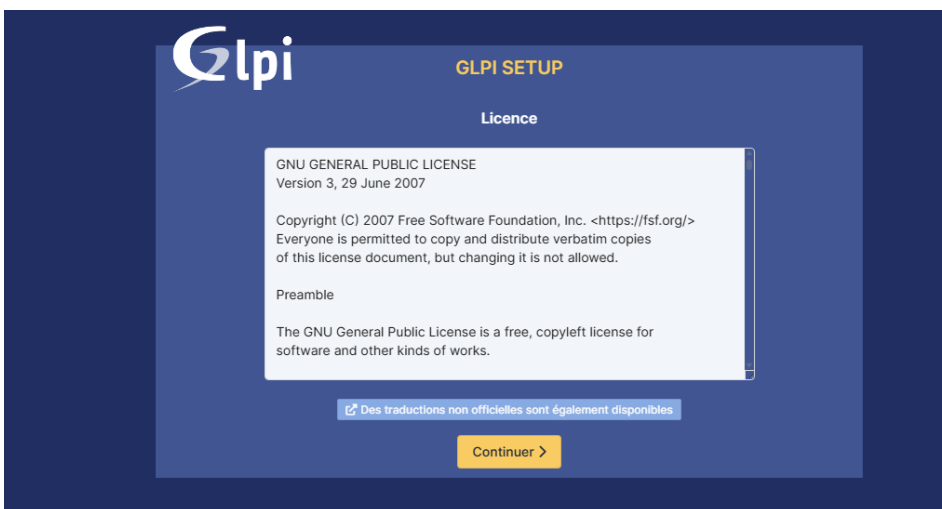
Glpi

GLPI SETUP

Licence

GNU GENERAL PUBLIC LICENSE
Version 3, 29 June 2007

Copyright (C) 2007 Free Software Foundation, Inc. <https://fsf.org/>
Everyone is permitted to copy and distribute verbatim copies
of this license document, but changing it is not allowed.

Preamble

The GNU General Public License is a free, copyleft license for
software and other kinds of works.

Des traductions non officielles sont également disponibles

Continuer